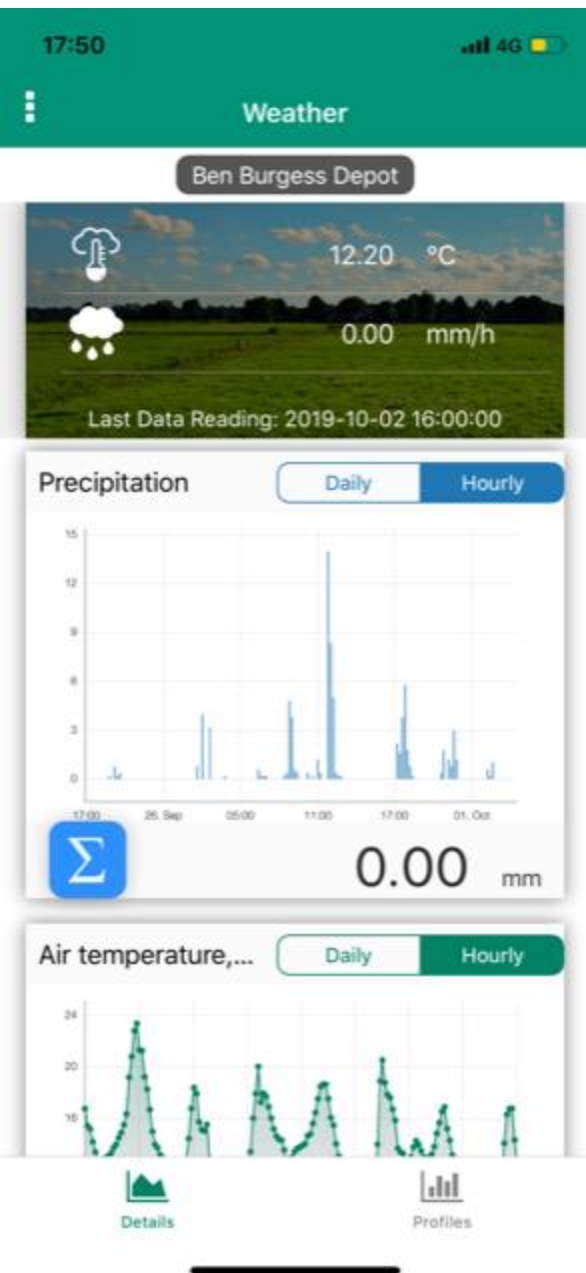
17:50 4G

Weather

Ben Burgess Depot

12.20 °C

0.00 mm/h

Last Data Reading: 2019-10-02 16:00:00

Precipitation

Daily Hourly

15
12
9
6
3
0

17:00 25. Sep 05:00 11:00 17:00 01. Oct

Σ

0.00 mm

Air temperature,...

Daily Hourly

24
20
16

Details

Profiles